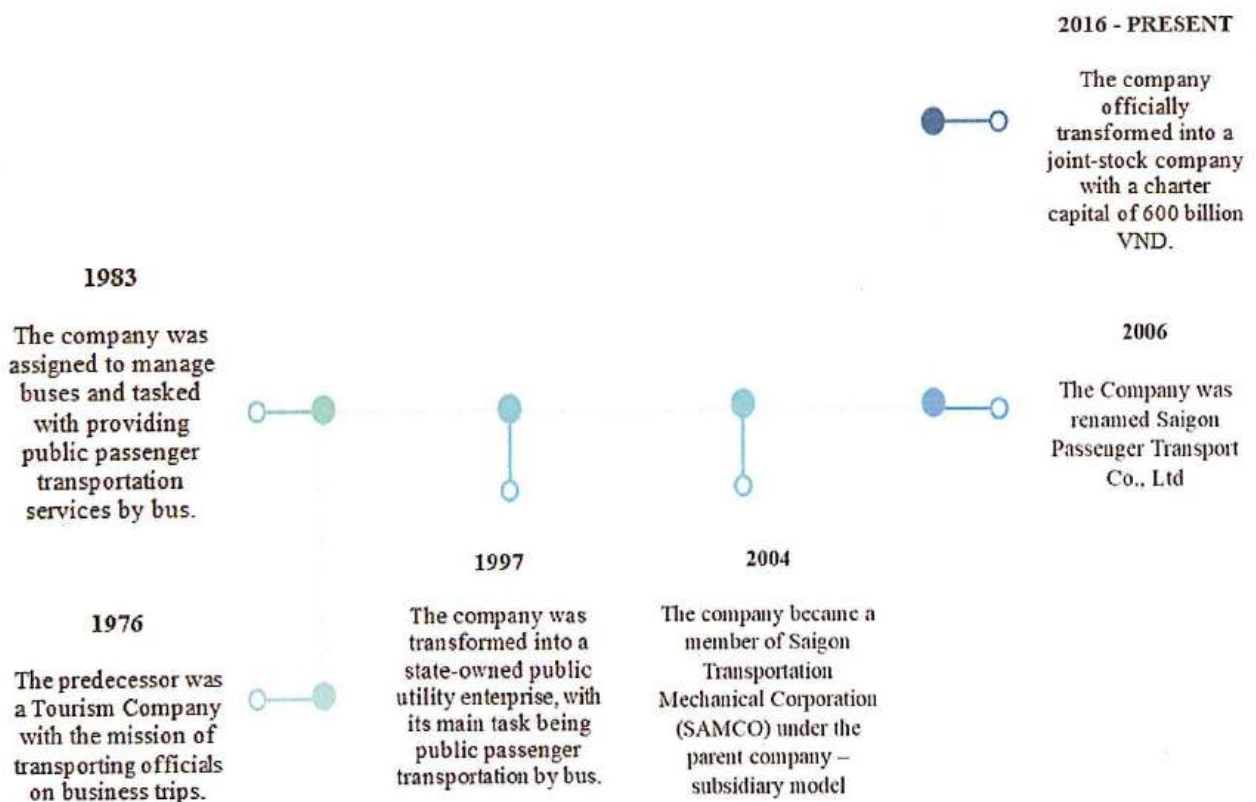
2016 - PRESENT

The company officially transformed into a joint-stock company with a charter capital of 600 billion VND.

1983

The company was assigned to manage buses and tasked with providing public passenger transportation services by bus.

2006

The Company was renamed Saigon Passenger Transport Co., Ltd

1997

The company was transformed into a state-owned public utility enterprise, with its main task being public passenger transportation by bus.

2004

The company became a member of Saigon Transportation Mechanical Corporation (SAMCO) under the parent company – subsidiary model

1976

The predecessor was a Tourism Company with the mission of transporting officials on business trips.